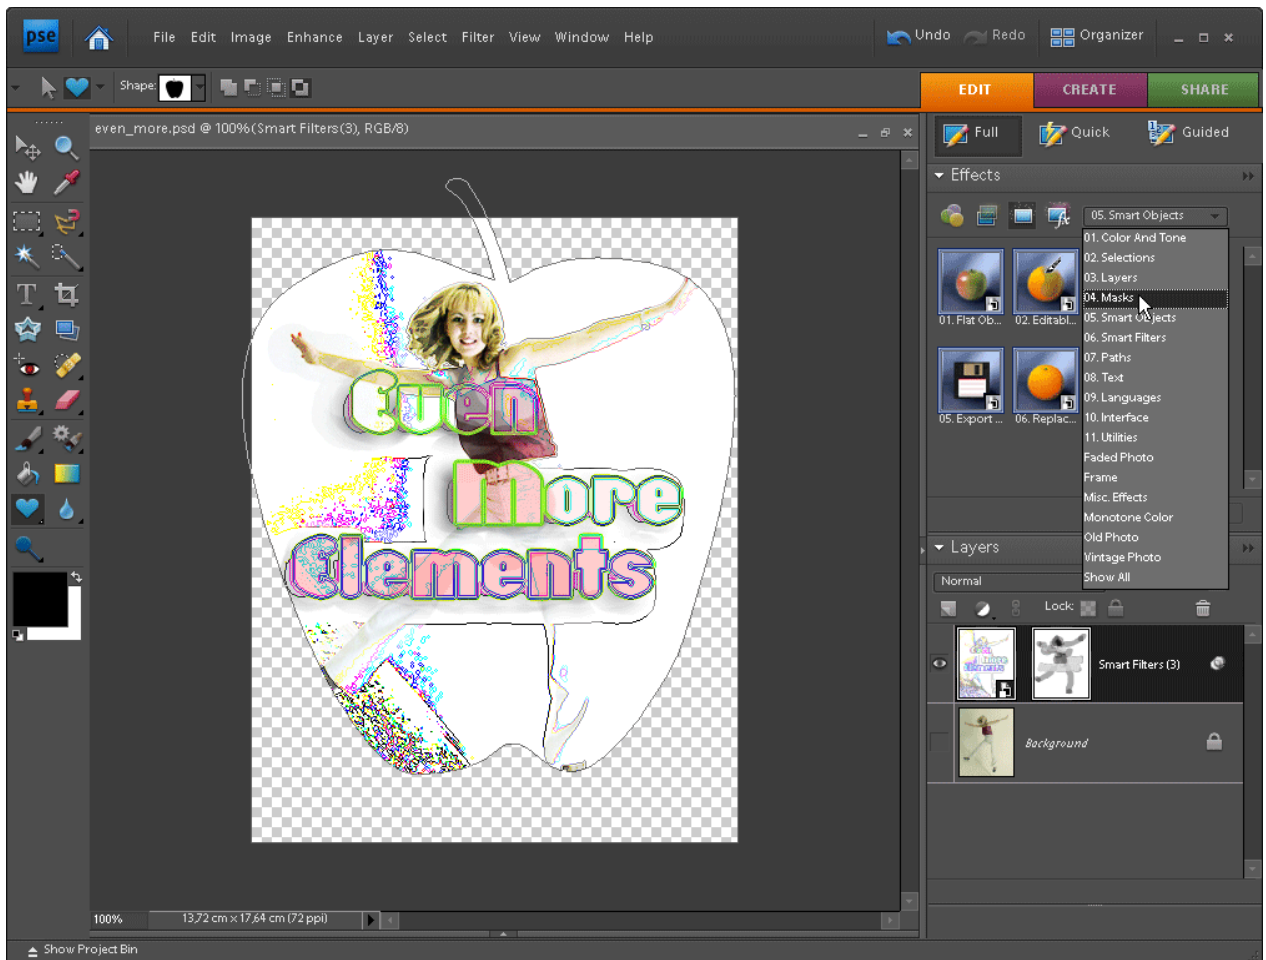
pse

File Edit Image Enhance Layer Select Filter View Window Help

Undo Redo Organizer

Shape:

EDIT CREATE SHARE

even_more.psd @ 100%(Smart Filters(3), RGB/8)

Full Quick Guided

Effects

05. Smart Objects

01. Color And Tone
02. Selections
03. Layers
04. Masks
05. Smart Objects
06. Smart Filters
07. Paths
08. Text
09. Languages
10. Interface
11. Utilities
Faded Photo
Frame
Misc. Effects
Monotone Color
Old Photo
Vintage Photo
Show All

01. Flat Ob... 02. Editabl...

05. Export ... 06. Replac...

Even More Elements

Layers

Normal

Lock:

Smart Filters (3)

Background

100%

13,72 cm x 17,64 cm (72 ppi)

Show Project Bin